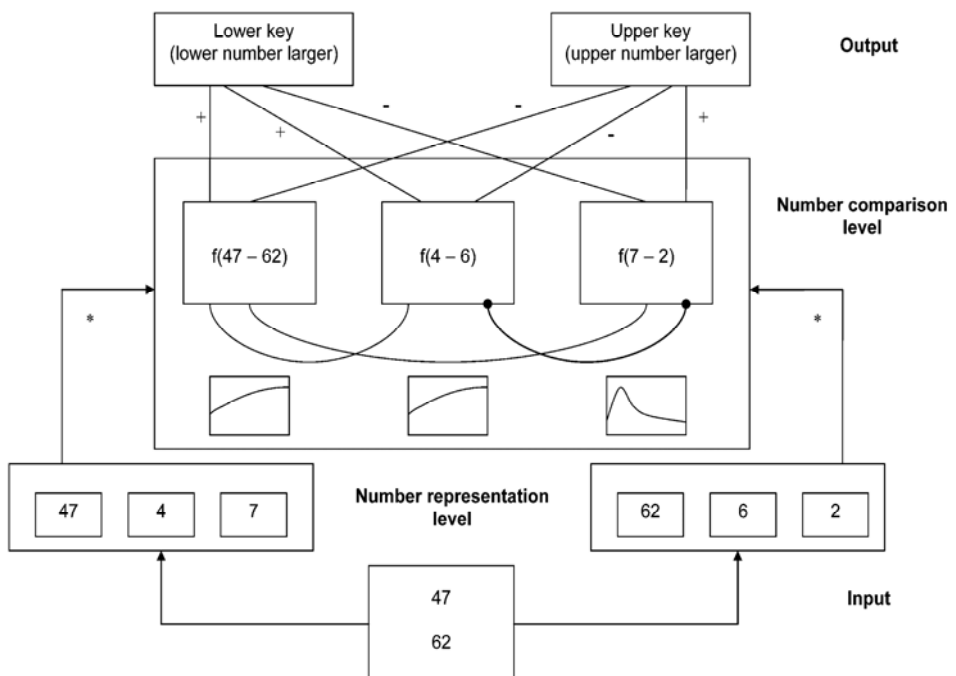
Lower key (lower number larger)

Upper key (upper number larger)

Output

+

+

-

-

-

+

Number comparison level

f(47 – 62)

f(4 – 6)

f(7 – 2)

*

*

47

4

7

Number representation level

62

6

2

47

62

Input